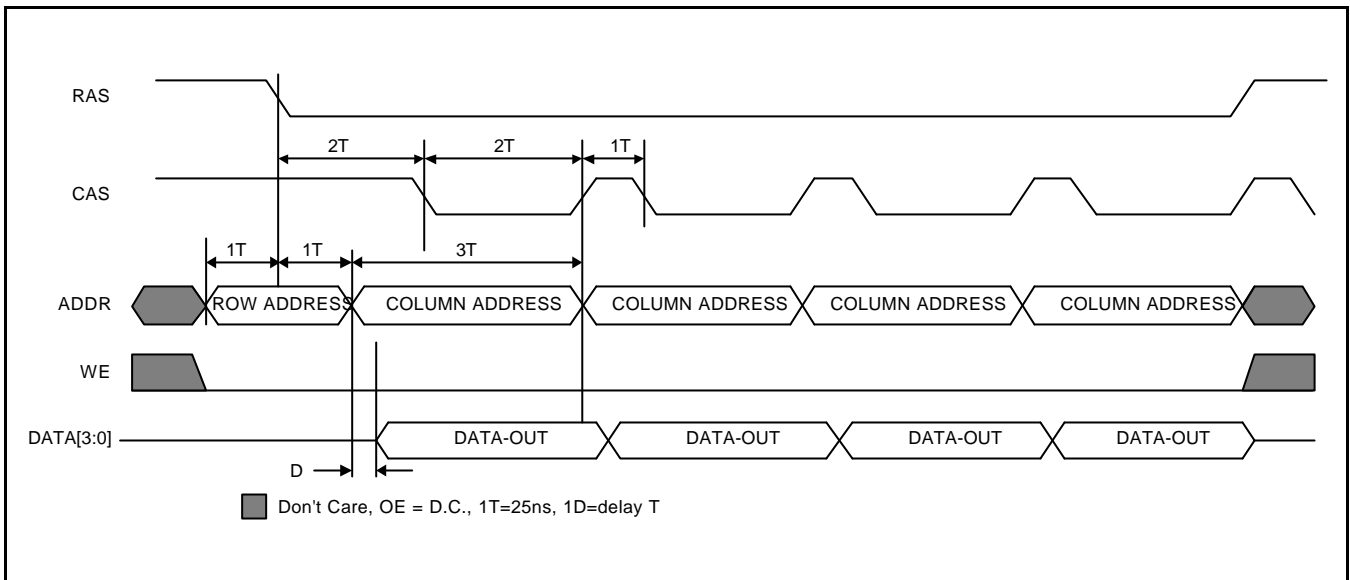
RAS

2T

2T

1T

CAS

1T

1T

3T

ADDR

ROW ADDRESS

COLUMN ADDRESS

COLUMN ADDRESS

COLUMN ADDRESS

COLUMN ADDRESS

WE

DATA[3:0]

DATA-OUT

DATA-OUT

DATA-OUT

DATA-OUT

D

Don't Care, OE = D.C., 1T=25ns, 1D=delay T